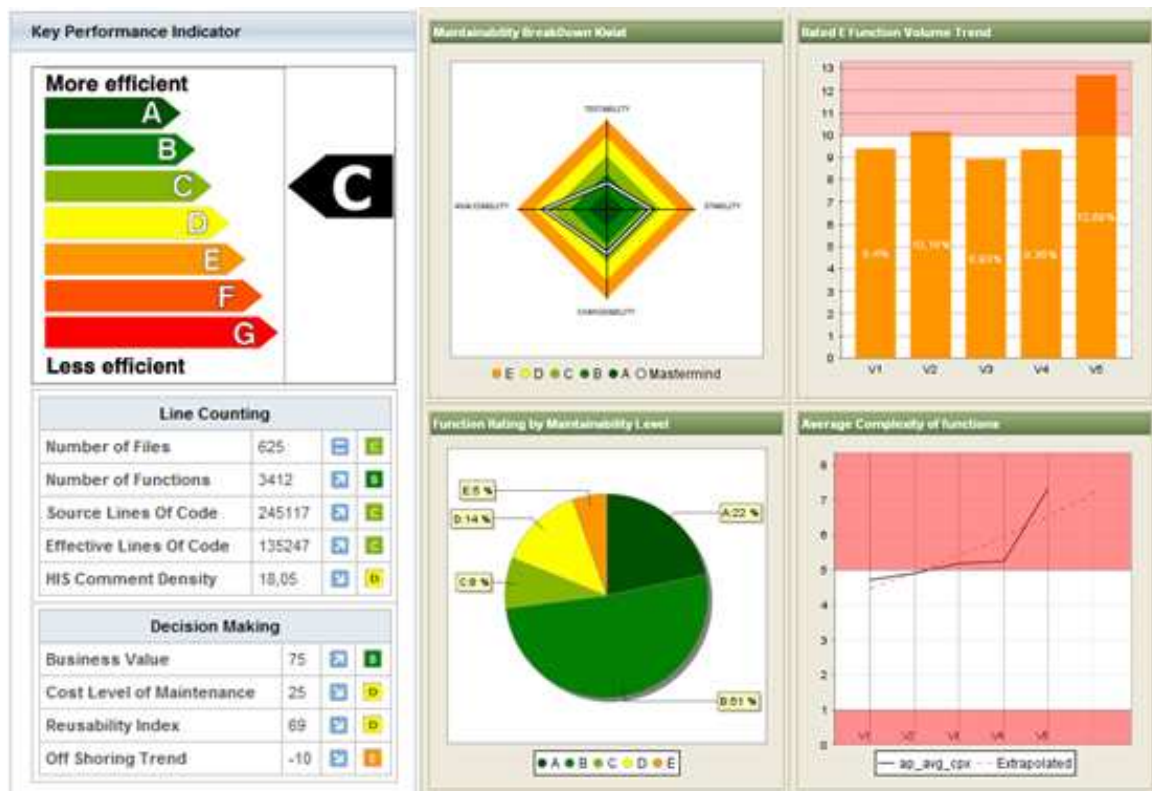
Key Performance Indicator

More efficient
A
B
C
D
E
F
G
Less efficient

C

| Line Counting | | | |
|---|---|---|---|
| Number of Files | 625 | | C |
| Number of Functions | 3412 | | B |
| Source Lines Of Code | 245117 | | C |
| Effective Lines Of Code | 135247 | | C |
| HIS Comment Density | 18,05 | | D |

| Decision Making | | | |
|---|---|---|---|
| Business Value | 75 | | B |
| Cost Level of Maintenance | 25 | | D |
| Reusability Index | 69 | | D |
| Off Shoring Trend | -10 | | E |

Maintainability BreakDown Kiviat

TESTABILITY
ANALYSABILITY
STABILITY
CHANGEABILITY

E D C B A Mastermind

Rated E Function Volume Trend

13 12 11 10 9 8 7 6 5 4 3 2 1 0

9.4% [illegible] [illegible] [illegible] 12.69%

V1 V2 V3 V4 V5

Function Rating by Maintainability Level

E:5 %
D:14 %
C:8 %
A:22 %
B:51 %

A B C D E

Average Complexity of functions

8 7 6 5 4 3 2 1 0

V1 V2 V3 V4 V5

ap_avg_cpx Extrapolated